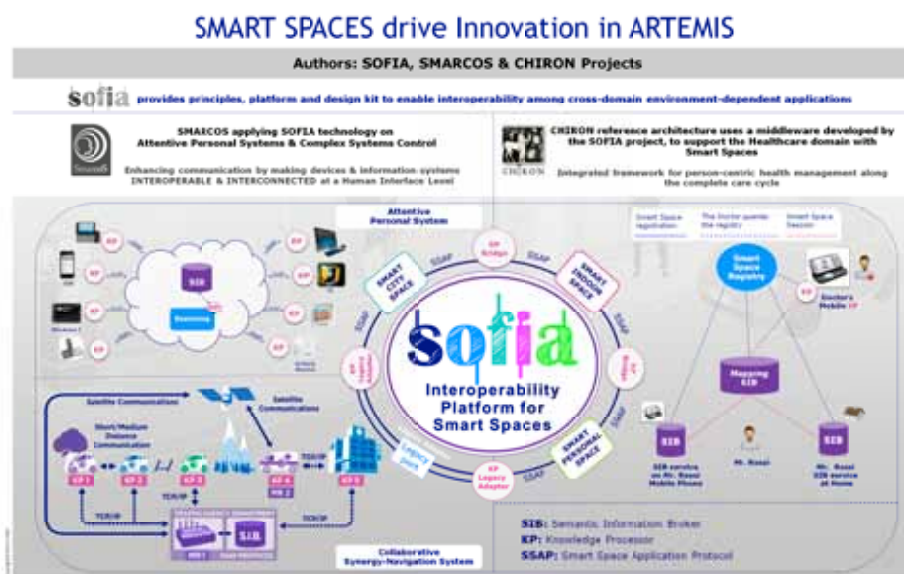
SMART SPACES drive Innovation in ARTEMIS

Authors: SOFIA, SMARCOS & CHIRON Projects

sofia provides principles, platform and design kit to enable interoperability among cross-domain environment-dependent applications

SMARCOS applying SOFIA technology on Attentive Personal Systems & Complex Systems Control

Enhancing communication by making devices & information systems INTEROPERABLE & INTERCONNECTED at a Human Interface Level

CHIRON reference architecture uses a middleware developed by the SOFIA project, to support the Healthcare domain with Smart Spaces

CHIRON

Integrated framework for person-centric health management along the complete care cycle

Attentive Personal System

KP

KP

KP

KP

KP

KP

SIB

Reasoning

SSAP

KP Bridge

SMART CITY SPACE

SMART INDOOR SPACE

SSAP

SSAP

KP Adapter

KP Bridge

sofia

Interoperability Platform for Smart Spaces

Legacy parts

KP Legacy Adapter

SMART PERSONAL SPACE

Smart Space registration

The Doctor queries the registry

Smart Space Session

Smart Space Registry

KP

Doctor's Mobile KP

Mapping SIB

SIB

SIB

SIB service on Mr. Rossi Mobile Phone

Mr. Rossi

Mr. Rossi SIB service at Home

Satellite Communications

Satellite Communications

Short/Medium Distance Communication

KP 1

KP 2

KP 3

KP 4

KP 5

KP 6

TCP/IP

TCP/IP

TCP/IP

TCP/IP

S.I.B.

Collaborative Synergy-Navigation System

SIB: Semantic Information Broker

KP: Knowledge Processor

SSAP: Smart Space Application Protocol